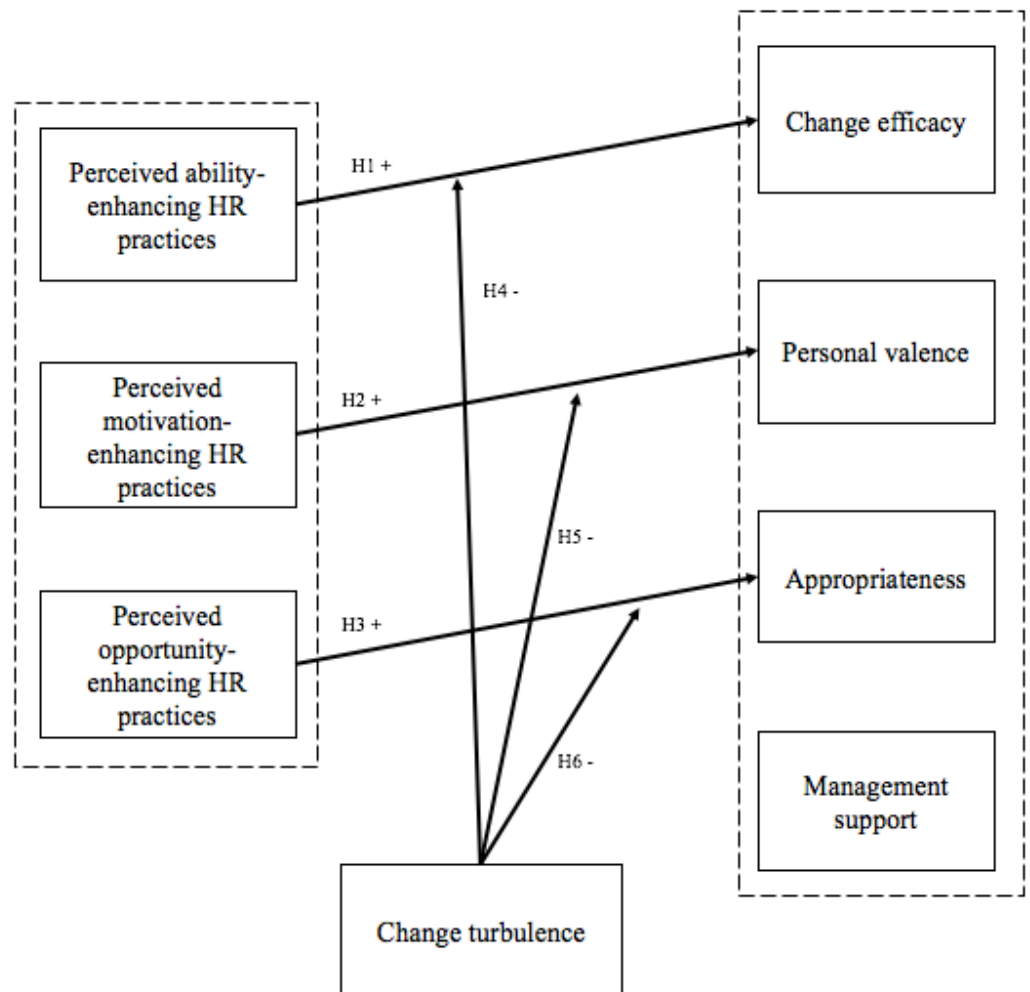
Perceived ability-enhancing HR practices

Perceived motivation-enhancing HR practices

Perceived opportunity-enhancing HR practices

H1 +

H4 -

H2 +

H5 -

H3 +

H6 -

Change efficacy

Personal valence

Appropriateness

Management support

Change turbulence